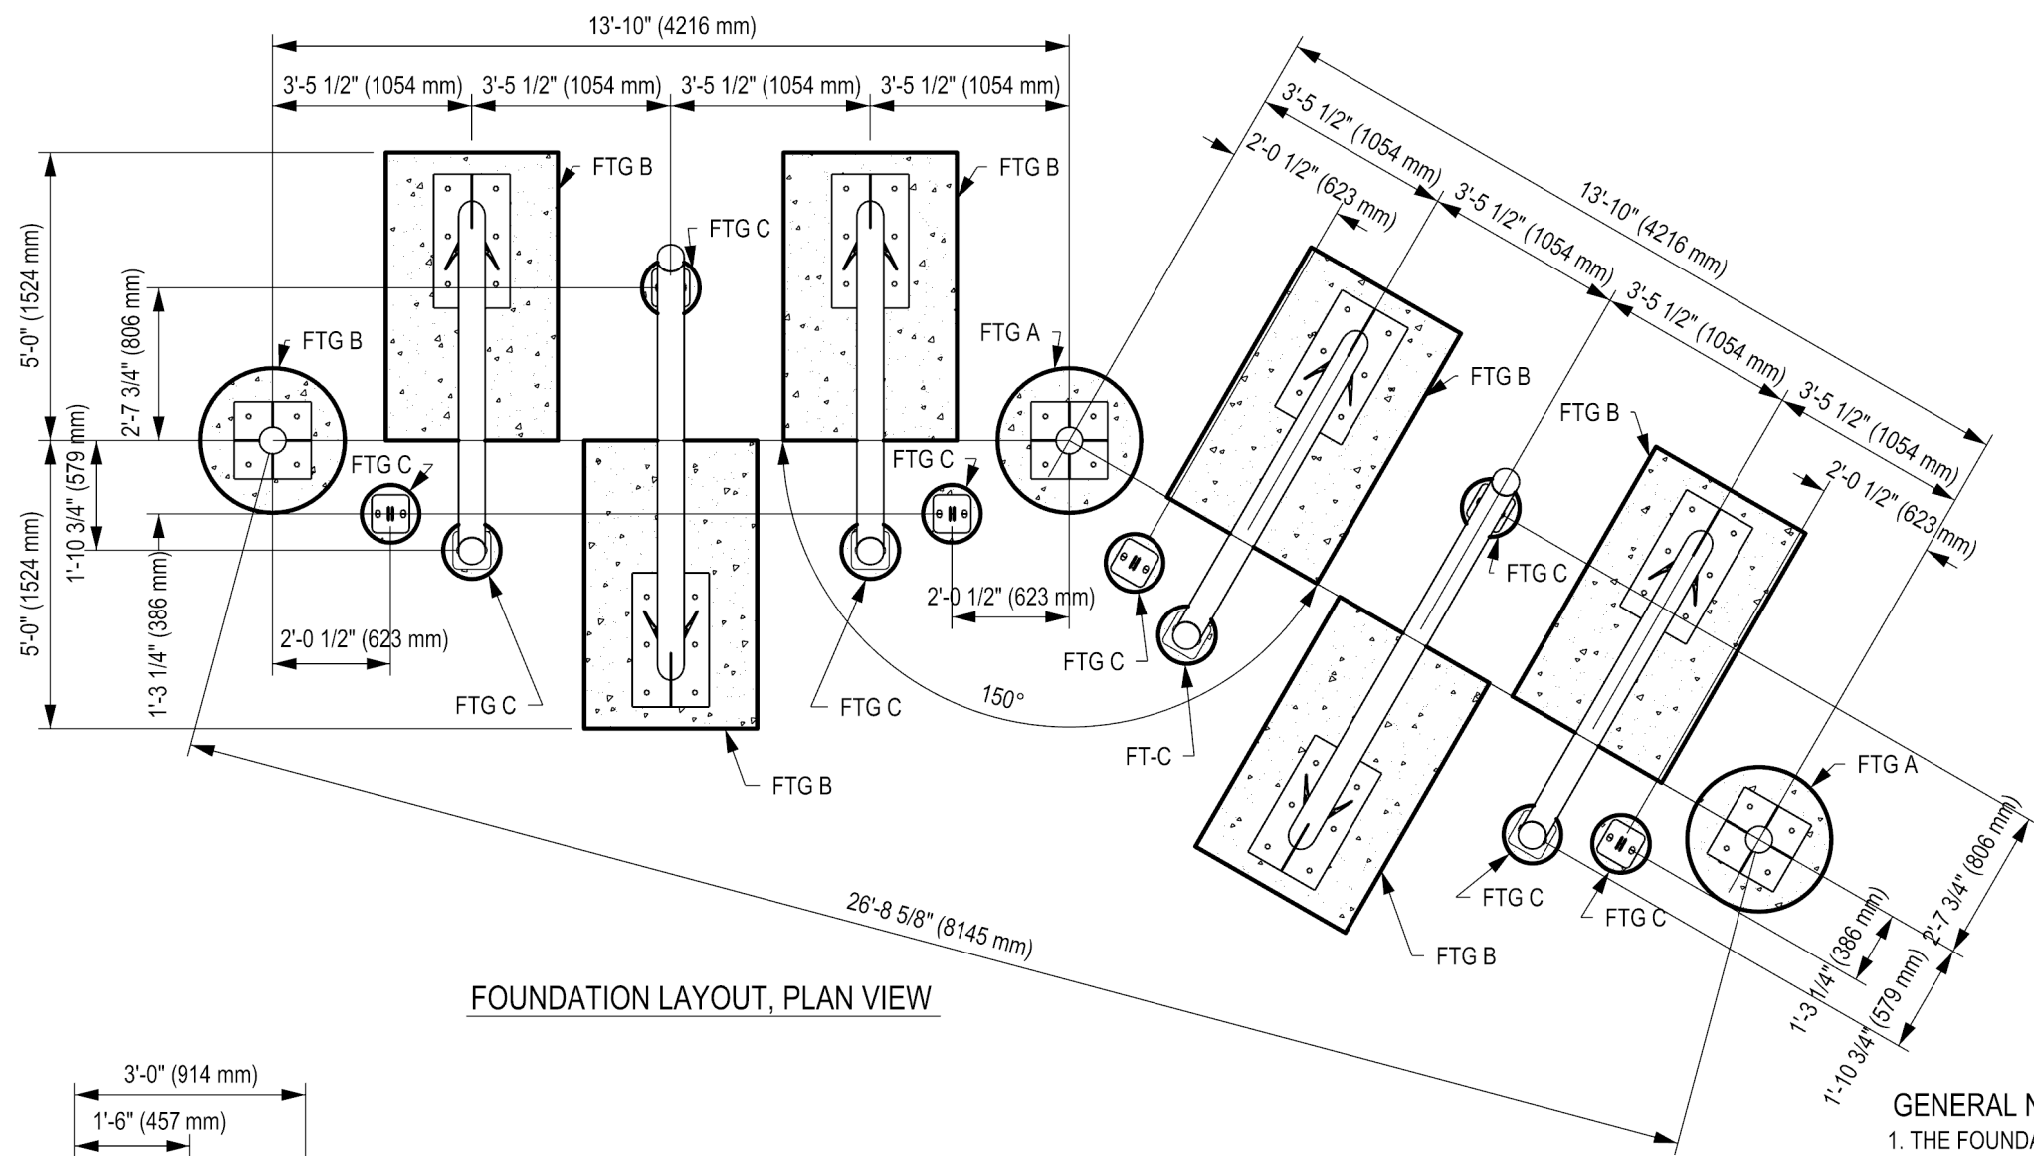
13'-10" (4216 mm)

3'-5 1/2" (1054 mm)
3'-5 1/2" (1054 mm)
3'-5 1/2" (1054 mm)
3'-5 1/2" (1054 mm)

FTG B
FTG B
FTG C
FTG A
FTG B
FTG C
FTG C
FTG C
FTG B
FTG C

5'-0" (1524 mm)
2'-7 3/4" (806 mm)
1'-10 3/4" (579 mm)
5'-0" (1524 mm)
1'-3 1/4" (386 mm)
2'-0 1/2" (623 mm)
2'-0 1/2" (623 mm)
150°

3'-5 1/2" (1054 mm)
2'-0 1/2" (623 mm)
3'-5 1/2" (1054 mm)
13'-10" (4216 mm)
3'-5 1/2" (1054 mm)
3'-5 1/2" (1054 mm)
2'-0 1/2" (623 mm)

FTG B
FTG B
FTG C
FTG C
FT-C
FTG A
FTG C
FTG C
FTG B

2'-7 3/4" (806 mm)
1'-3 1/4" (386 mm)
1'-10 3/4" (579 mm)

26'-8 5/8" (8145 mm)

FOUNDATION LAYOUT, PLAN VIEW

3'-0" (914 mm)
1'-6" (457 mm)

GENERAL N
1. THE FOUND